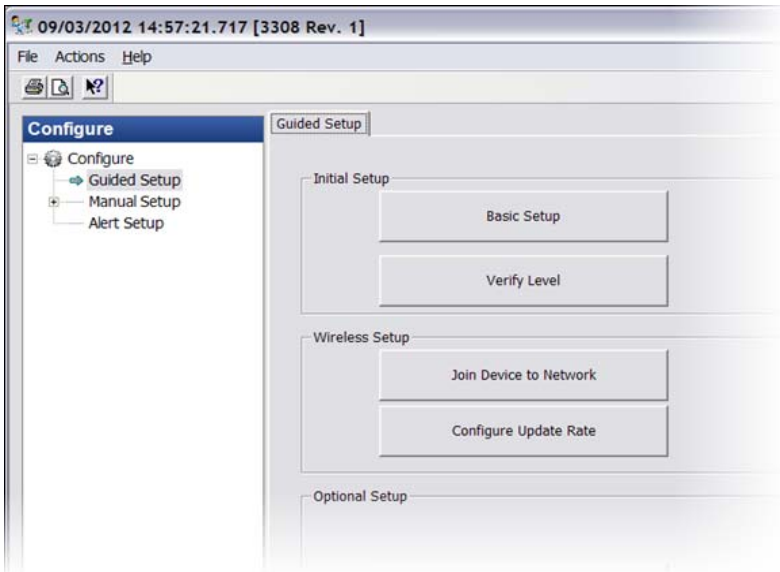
09/03/2012 14:57:21.717 [3308 Rev. 1]

File Actions Help

Configure

Configure
Guided Setup
Manual Setup
Alert Setup

Guided Setup

Initial Setup

Basic Setup

Verify Level

Wireless Setup

Join Device to Network

Configure Update Rate

Optional Setup